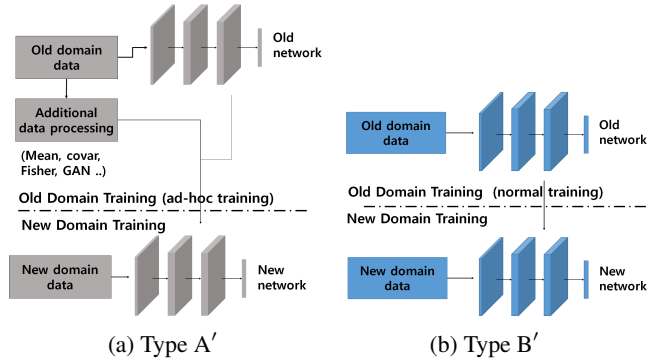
Old domain data

Old network

Additional data processing

(Mean, covar, Fisher, GAN ..)

Old Domain Training (ad-hoc training)

New Domain Training

New domain data

New network

(a) Type A′

Old domain data

Old network

Old Domain Training (normal training)

New Domain Training

New domain data

New network

(b) Type B′